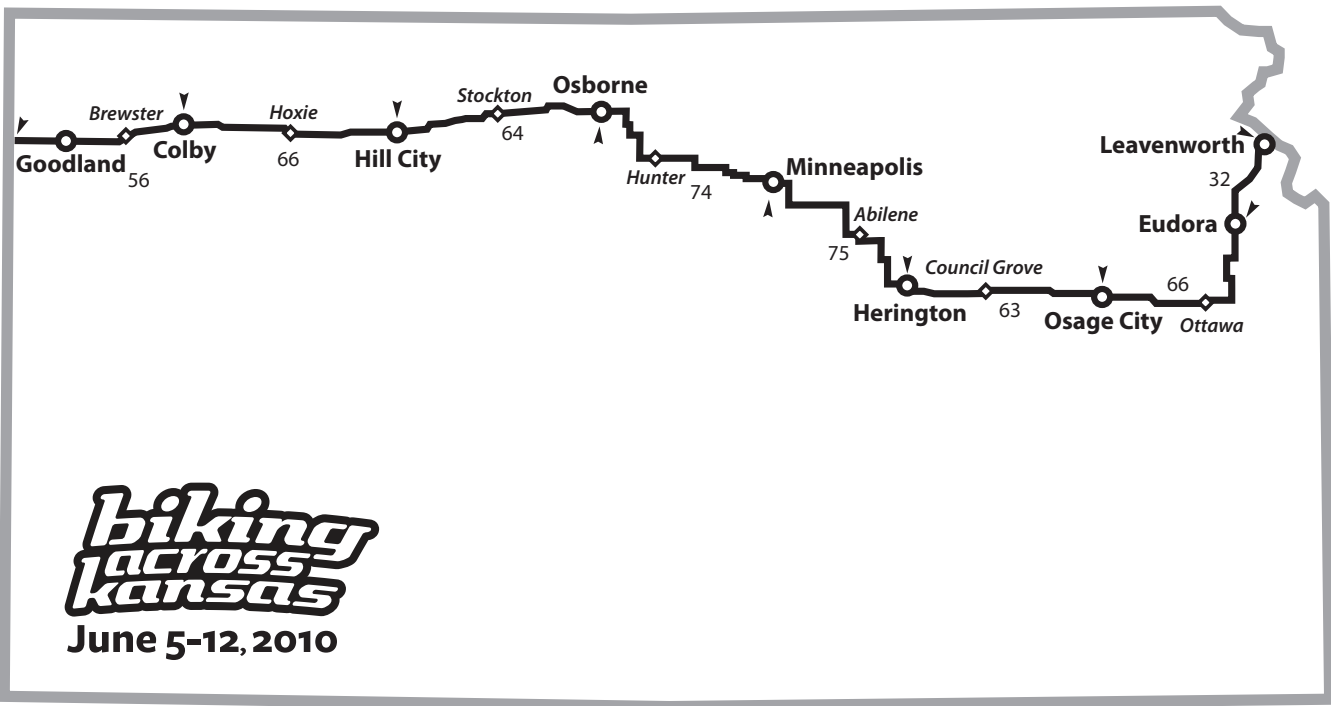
Brewster
Goodland
56
Colby
Hoxie
66
Hill City
Stockton
64
Osborne
Hunter
74
Minneapolis
Abilene
75
Herington
Council Grove
63
Osage City
66
Ottawa
Eudora
32
Leavenworth

biking across kansas
June 5-12, 2010